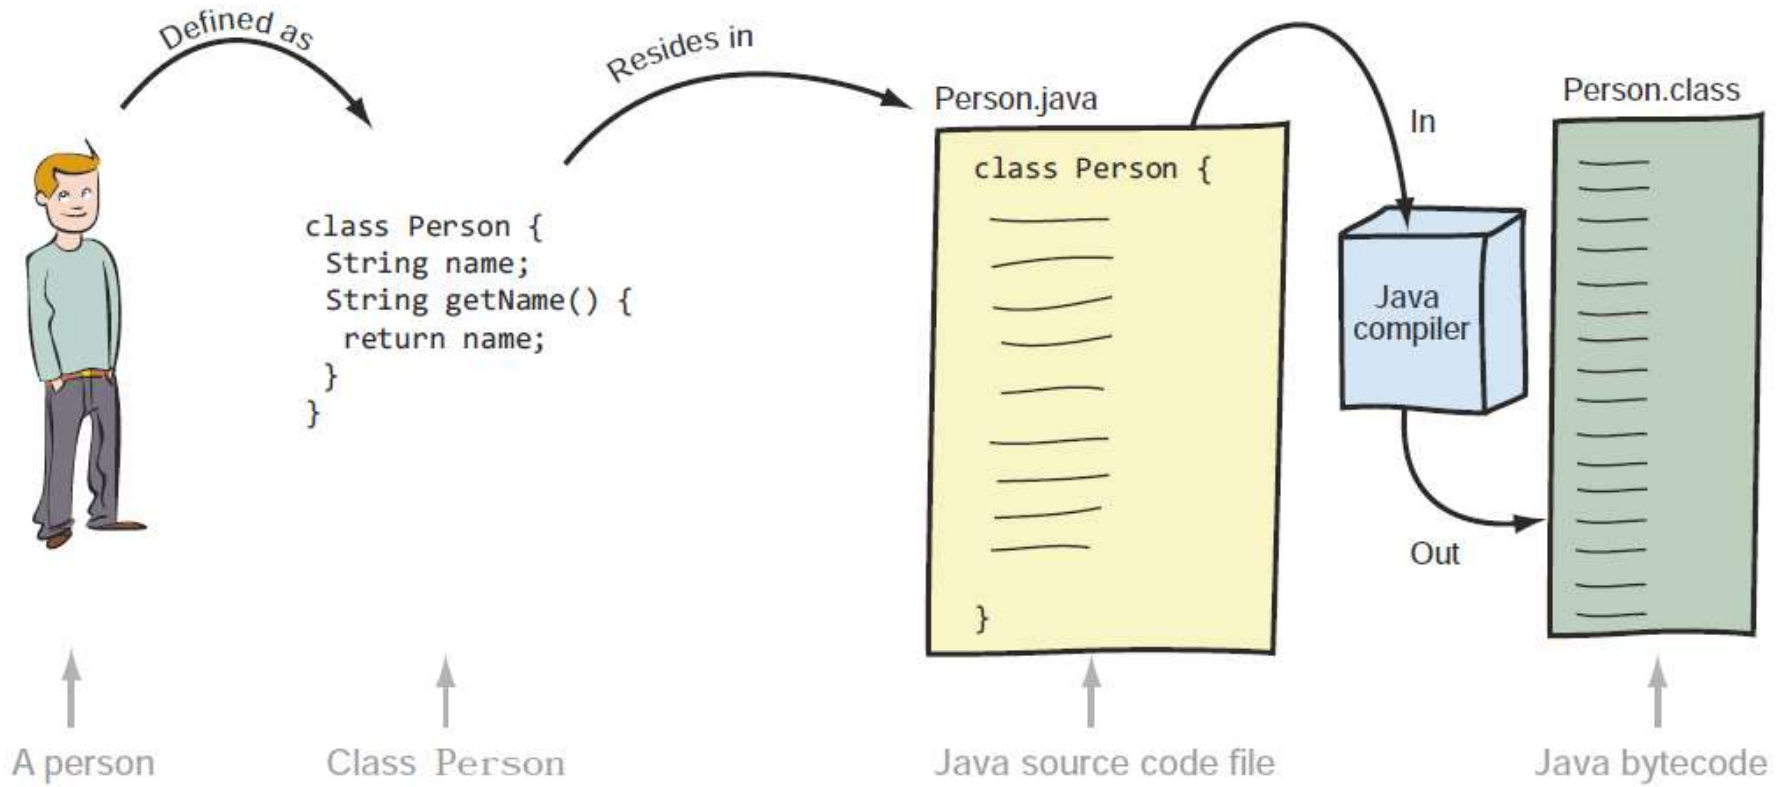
Defined as

Resides in

class Person {
 String name;
 String getName() {
  return name;
 }
}

Person.java

class Person {

}

In

Java compiler

Out

Person.class

A person

Class Person

Java source code file

Java bytecode